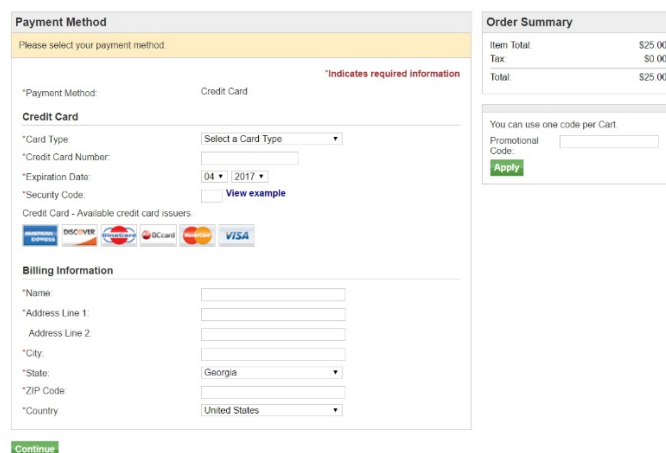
Payment Method

Please select your payment method.

*Indicates required information

*Payment Method: Credit Card

Credit Card

*Card Type: Select a Card Type

*Credit Card Number:

*Expiration Date: 04 2017

*Security Code: View example

Credit Card - Available credit card issuers.

AMERICAN EXPRESS DISCOVER DinersCard JCBCard MasterCard VISA

Billing Information

*Name:

*Address Line 1:

Address Line 2:

*City:

*State: Georgia

*ZIP Code:

*Country: United States

Continue

Order Summary

| | |
|---|---|
| Item Total: | $25.00 |
| Tax: | $0.00 |
| Total: | $25.00 |

You can use one code per Cart.

Promotional Code:

Apply